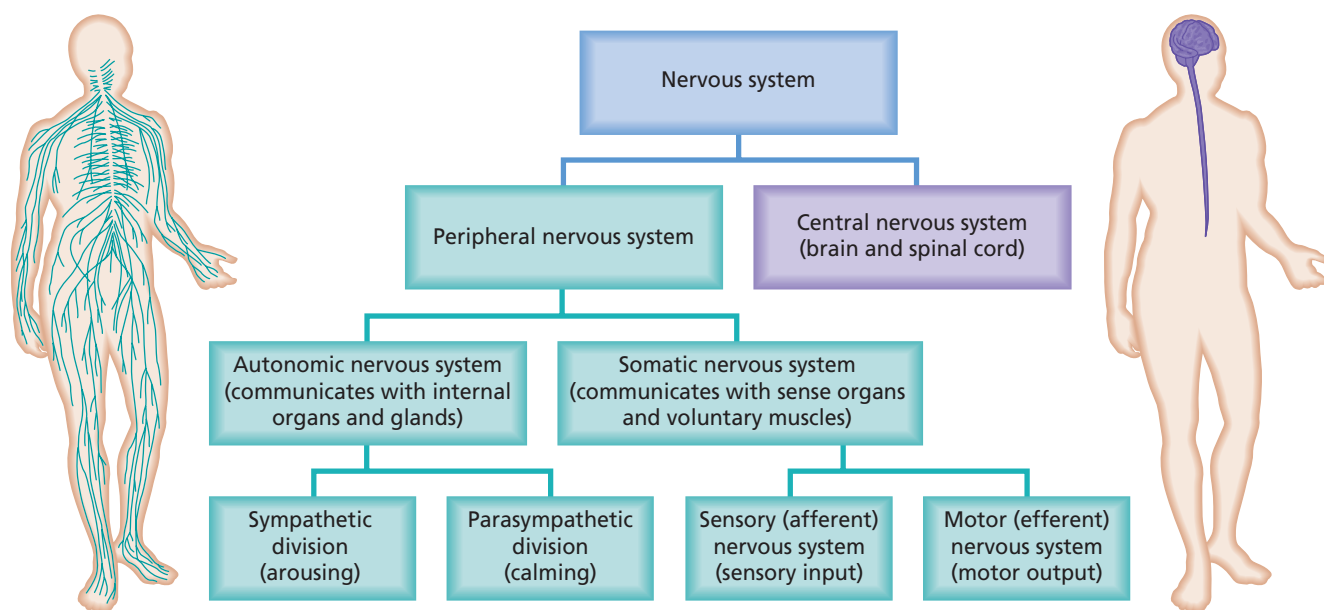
Nervous system

Peripheral nervous system

Central nervous system (brain and spinal cord)

Autonomic nervous system (communicates with internal organs and glands)

Somatic nervous system (communicates with sense organs and voluntary muscles)

Sympathetic division (arousing)

Parasympathetic division (calming)

Sensory (afferent) nervous system (sensory input)

Motor (efferent) nervous system (motor output)